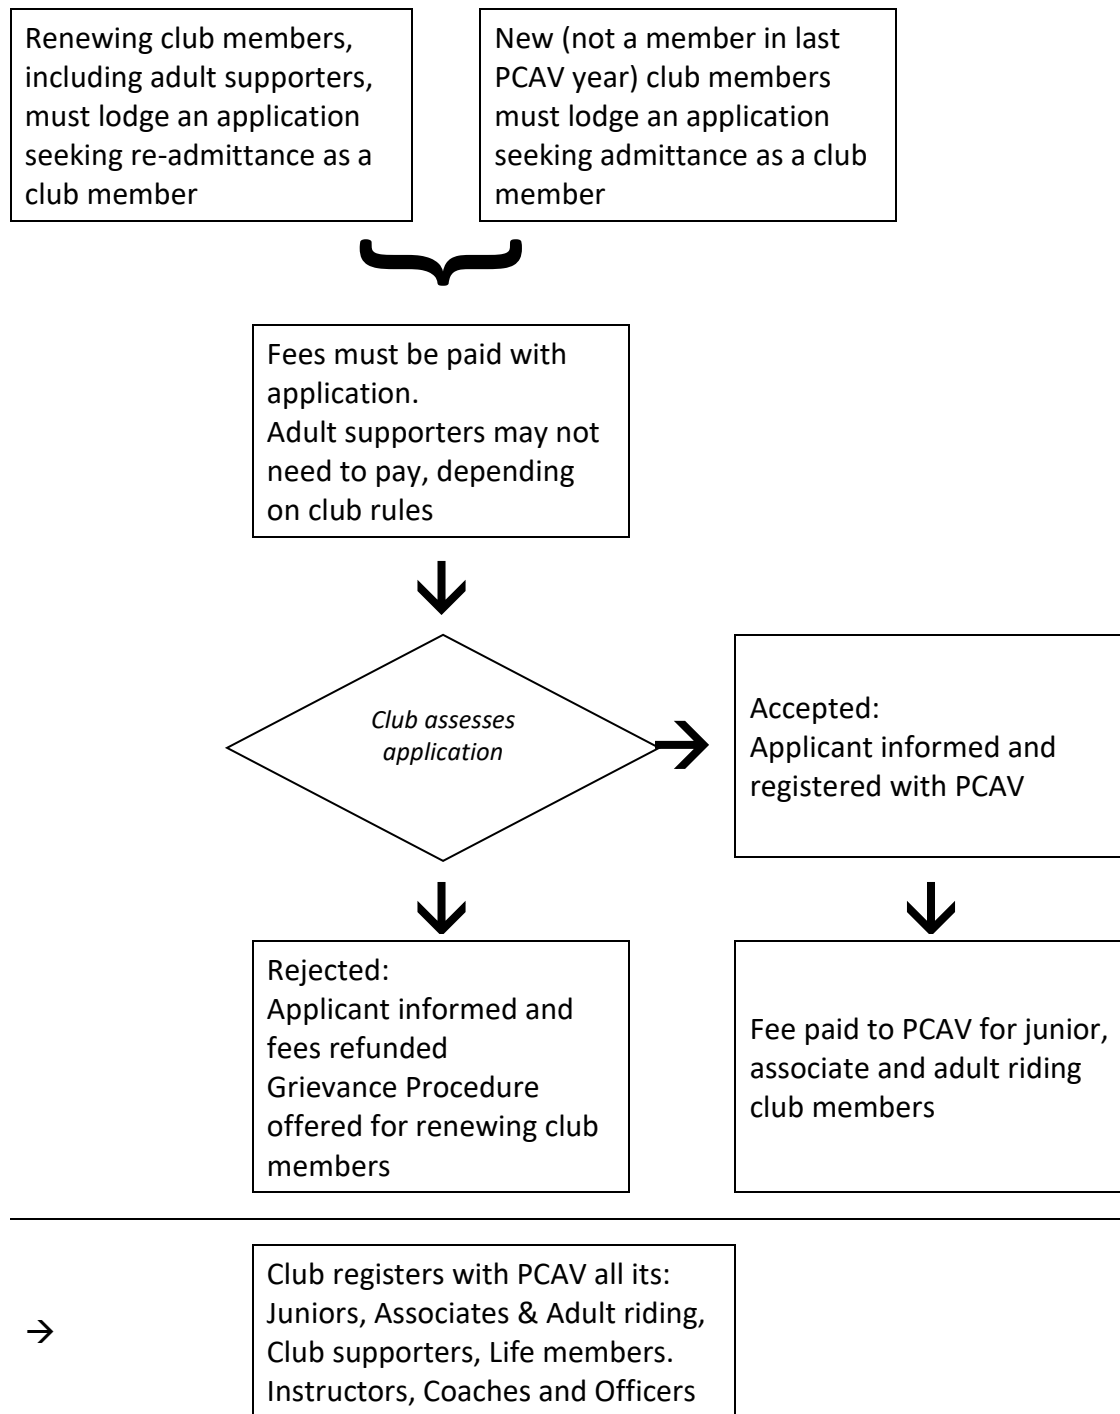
Renewing club members, including adult supporters, must lodge an application seeking re-admittance as a club member

New (not a member in last PCAV year) club members must lodge an application seeking admittance as a club member

Fees must be paid with application.
Adult supporters may not need to pay, depending on club rules

Club assesses application

Accepted:
Applicant informed and registered with PCAV

Rejected:
Applicant informed and fees refunded
Grievance Procedure offered for renewing club members

Fee paid to PCAV for junior, associate and adult riding club members

→

Club registers with PCAV all its:
Juniors, Associates & Adult riding, Club supporters, Life members. Instructors, Coaches and Officers